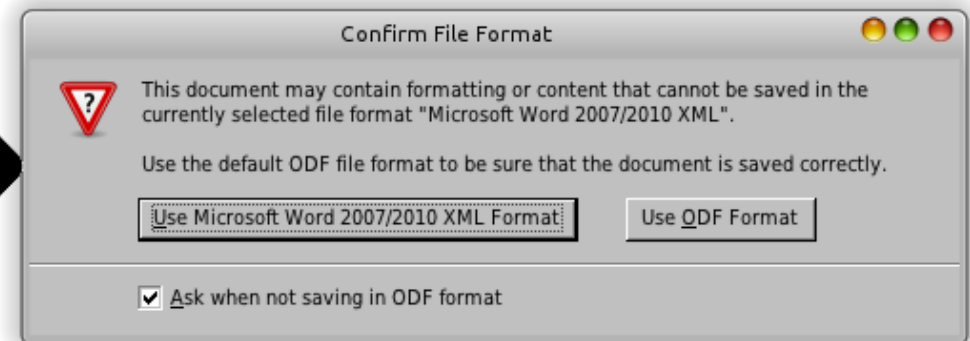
Confirm File Format

?

This document may contain formatting or content that cannot be saved in the currently selected file format "Microsoft Word 2007/2010 XML".

Use the default ODF file format to be sure that the document is saved correctly.

Use Microsoft Word 2007/2010 XML Format

Use ODF Format

Ask when not saving in ODF format